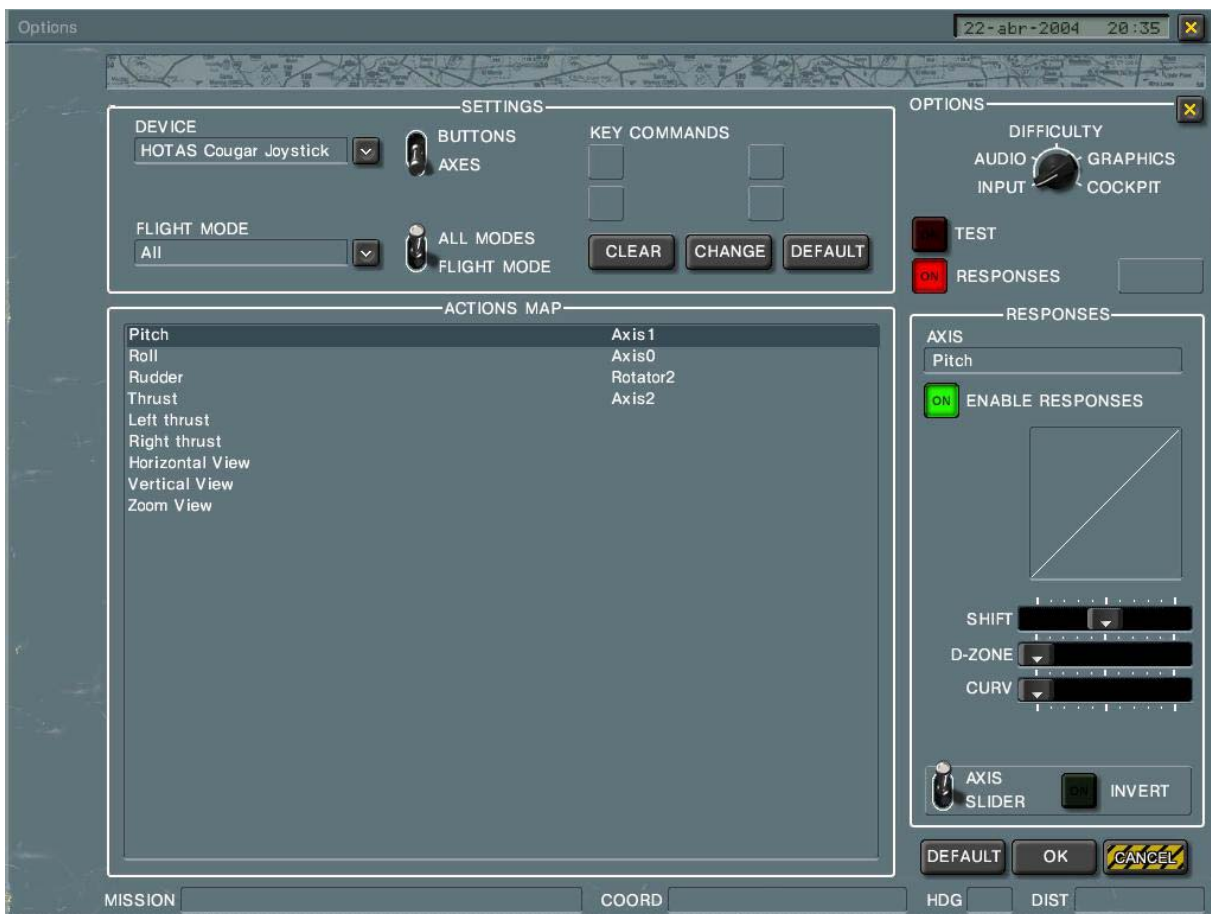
Options

22-abr-2004 20:35

SETTINGS

DEVICE
HOTAS Cougar Joystick

BUTTONS
AXES

KEY COMMANDS

FLIGHT MODE
All

ALL MODES
FLIGHT MODE

CLEAR CHANGE DEFAULT

OPTIONS

DIFFICULTY
AUDIO GRAPHICS
INPUT COCKPIT

TEST
ON RESPONSES

ACTIONS MAP

| | |
|---|---|
| Pitch | Axis1 |
| Roll | Axis0 |
| Rudder | Rotator2 |
| Thrust | Axis2 |
| Left thrust | |
| Right thrust | |
| Horizontal View | |
| Vertical View | |
| Zoom View | |

RESPONSES
AXIS
Pitch
ON ENABLE RESPONSES

SHIFT
D-ZONE
CURV

AXIS
SLIDER
INVERT

DEFAULT OK CANCEL

MISSION COORD HDG DIST